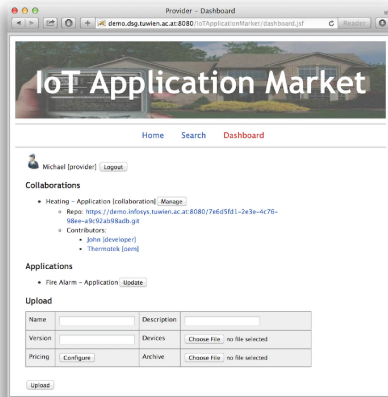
Provider – Dashboard

demo.dsg.tuwien.ac.at:8080/IoTApplicationMarker/dashboard.jsf

Reader

IoT Application Market

Home Search Dashboard

Michael [provider] Logout

Collaborations

- Heating – Application [collaboration] Manage
  - Repo: https://demo.infosys.tuwien.ac.at:8080/7e6d5fd1-2e3e-4c76-98ee-a9c92ab98adb.git
  - Contributors:
    - John [developer]
    - Thermotek [oem]

Applications

- Fire Alarm – Application Update

Upload

| Name | | Description | |
|---|---|---|---|
| Version | | Devices | Choose File no file selected |
| Pricing | Configure | Archive | Choose File no file selected |

Upload